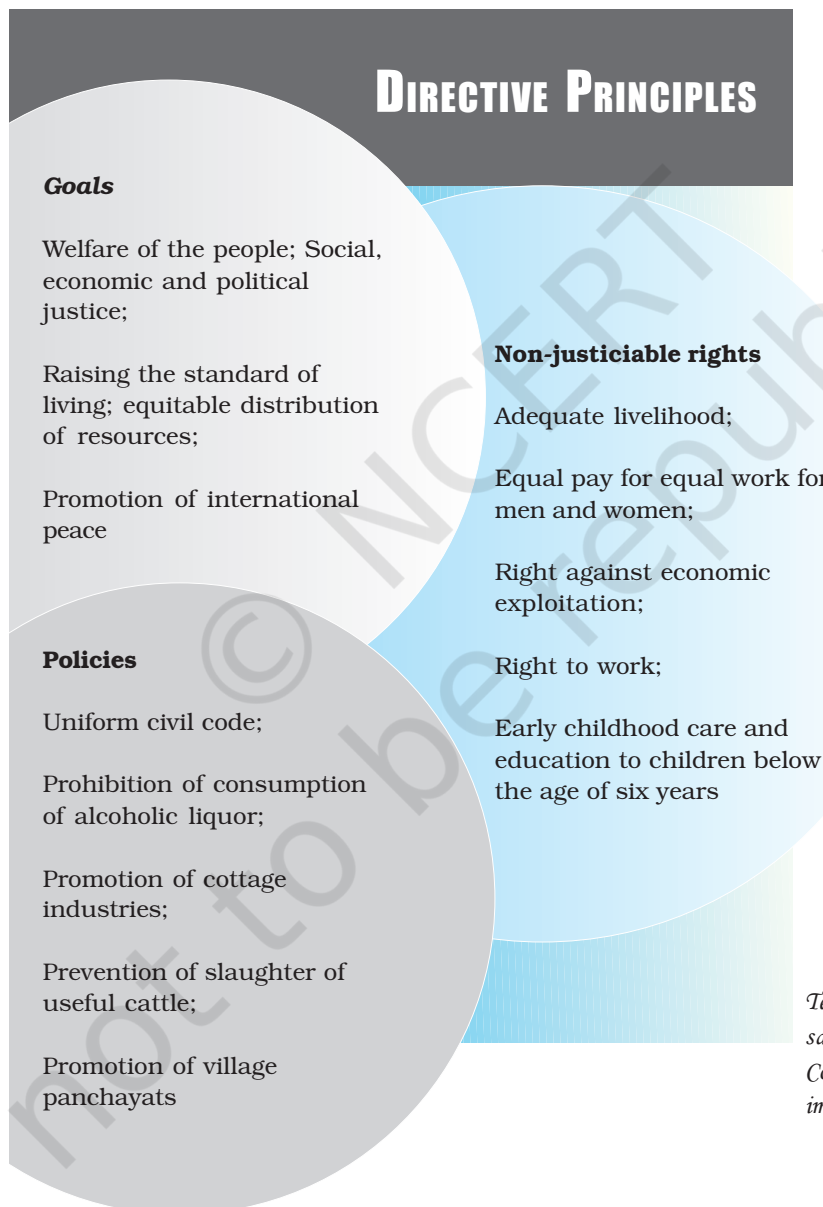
DIRECTIVE PRINCIPLES

*Goals*

Welfare of the people; Social, economic and political justice;

Raising the standard of living; equitable distribution of resources;

Promotion of international peace

**Policies**

Uniform civil code;

Prohibition of consumption of alcoholic liquor;

Promotion of cottage industries;

Prevention of slaughter of useful cattle;

Promotion of village panchayats

**Non-justiciable rights**

Adequate livelihood;

Equal pay for equal work for men and women;

Right against economic exploitation;

Right to work;

Early childhood care and education to children below the age of six years

© NCERT not to be republished

*Ta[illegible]*
*sa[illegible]*
*Co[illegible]*
*im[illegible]*